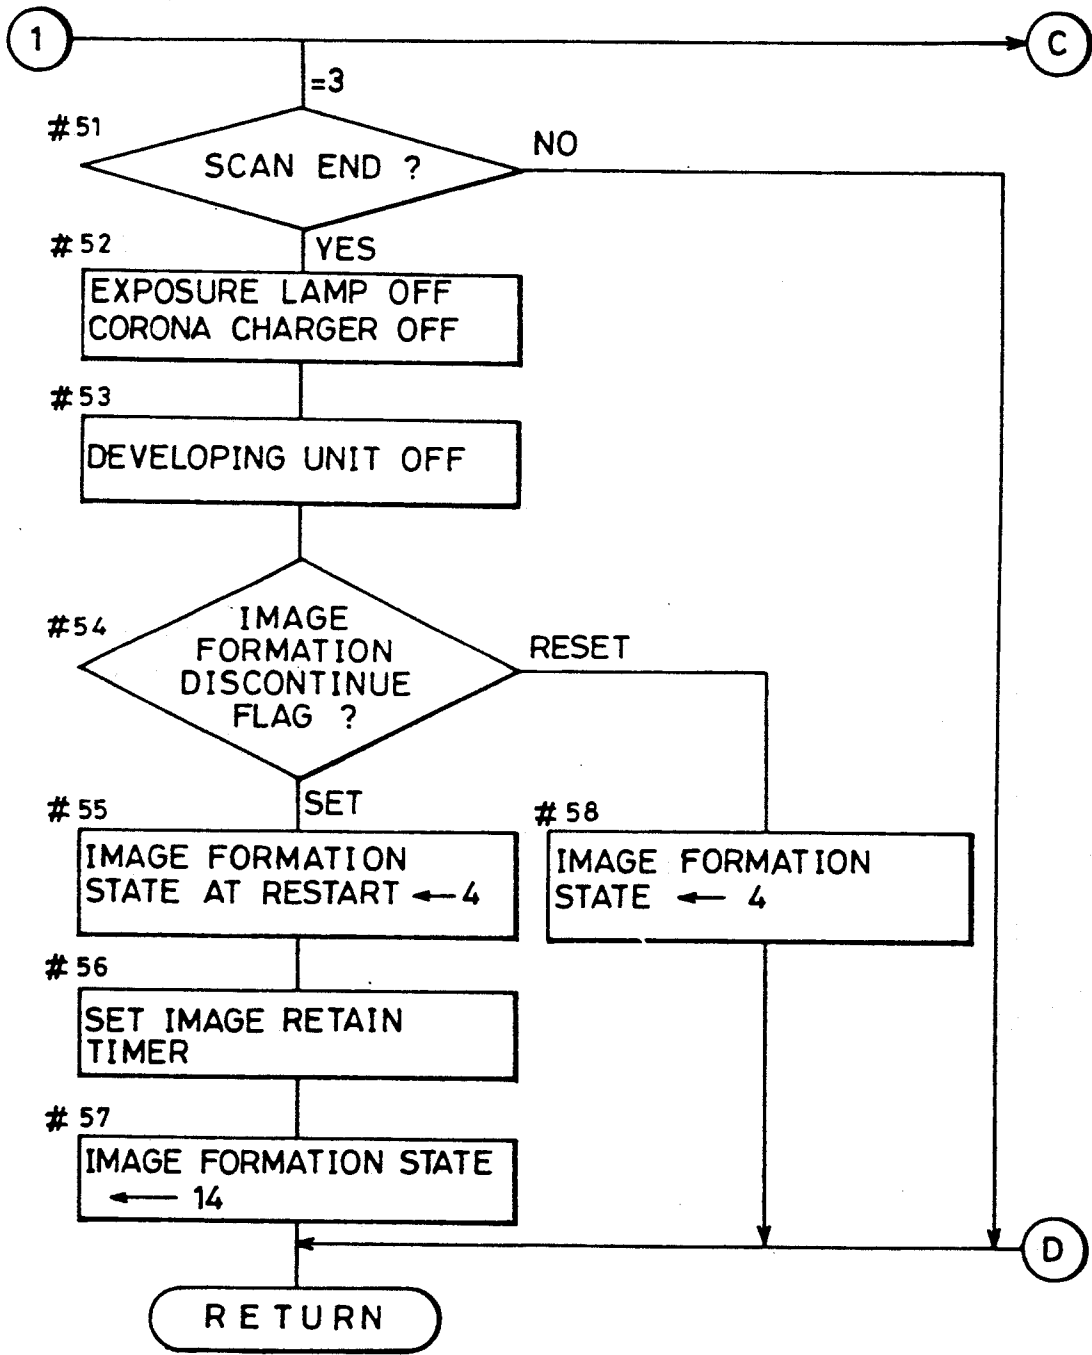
1

C

=3

#51

SCAN END ?

NO

#52

YES

EXPOSURE LAMP OFF
CORONA CHARGER OFF

#53

DEVELOPING UNIT OFF

#54

IMAGE FORMATION DISCONTINUE FLAG ?

RESET

SET

#55

IMAGE FORMATION STATE AT RESTART ← 4

#58

IMAGE FORMATION STATE ← 4

#56

SET IMAGE RETAIN TIMER

#57

IMAGE FORMATION STATE ← 14

D

RETURN